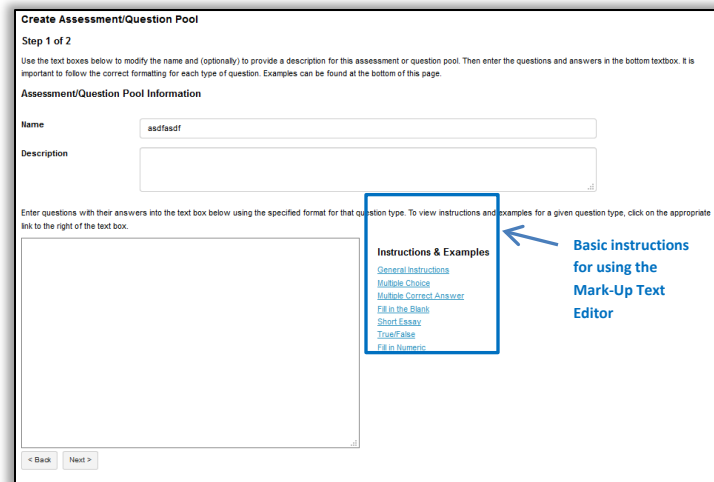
Create Assessment/Question Pool

Step 1 of 2

Use the text boxes below to modify the name and (optionally) to provide a description for this assessment or question pool. Then enter the questions and answers in the bottom textbox. It is important to follow the correct formatting for each type of question. Examples can be found at the bottom of this page.

Assessment/Question Pool Information

Name asdfasdf

Description

Enter questions with their answers into the text box below using the specified format for that question type. To view instructions and examples for a given question type, click on the appropriate link to the right of the text box.

Instructions & Examples
General Instructions
Multiple Choice
Multiple Correct Answer
Fill in the Blank
Short Essay
True/False
Fill in Numeric

Basic instructions for using the Mark-Up Text Editor

< Back Next >